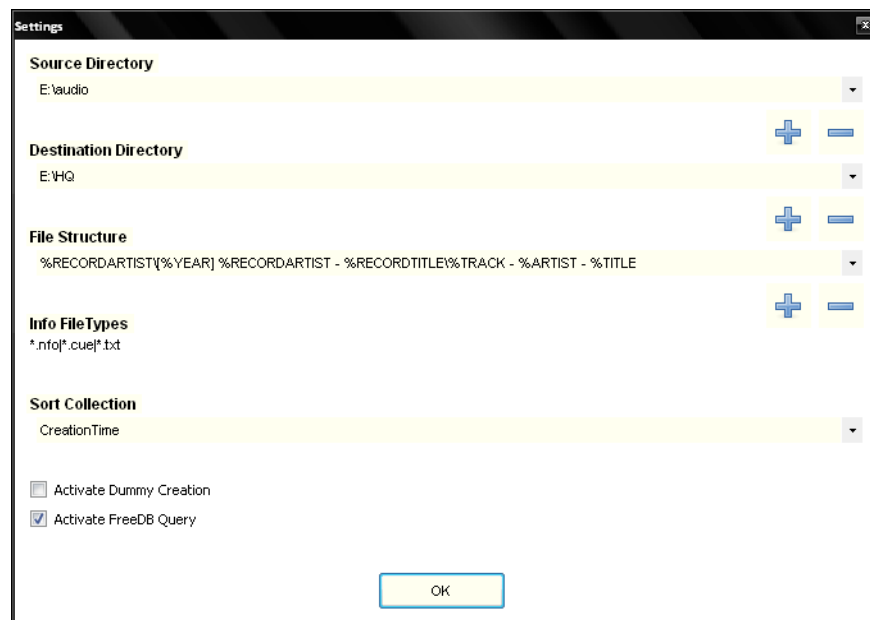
Settings

Source Directory

E:\audio

Destination Directory

E:\HQ

File Structure

%RECORDARTIST\[%YEAR] %RECORDARTIST - %RECORDTITLE\%TRACK - %ARTIST - %TITLE

Info FileTypes

*.nfo|*.cue|*.txt

Sort Collection

CreationTime

Activate Dummy Creation

Activate FreeDB Query

OK